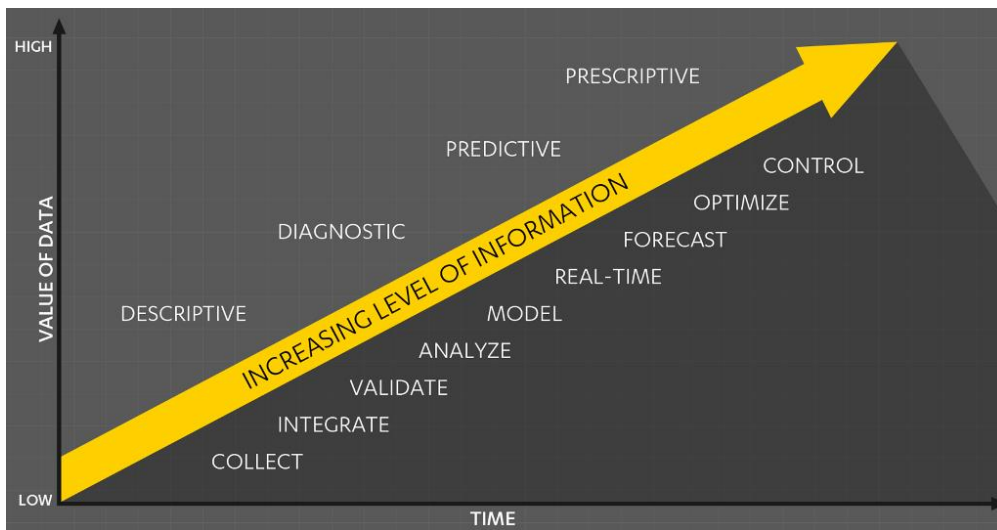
HIGH

VALUE OF DATA

LOW

PRESCRIPTIVE

PREDICTIVE

DIAGNOSTIC

DESCRIPTIVE

INCREASING LEVEL OF INFORMATION

CONTROL

OPTIMIZE

FORECAST

REAL-TIME

MODEL

ANALYZE

VALIDATE

INTEGRATE

COLLECT

TIME